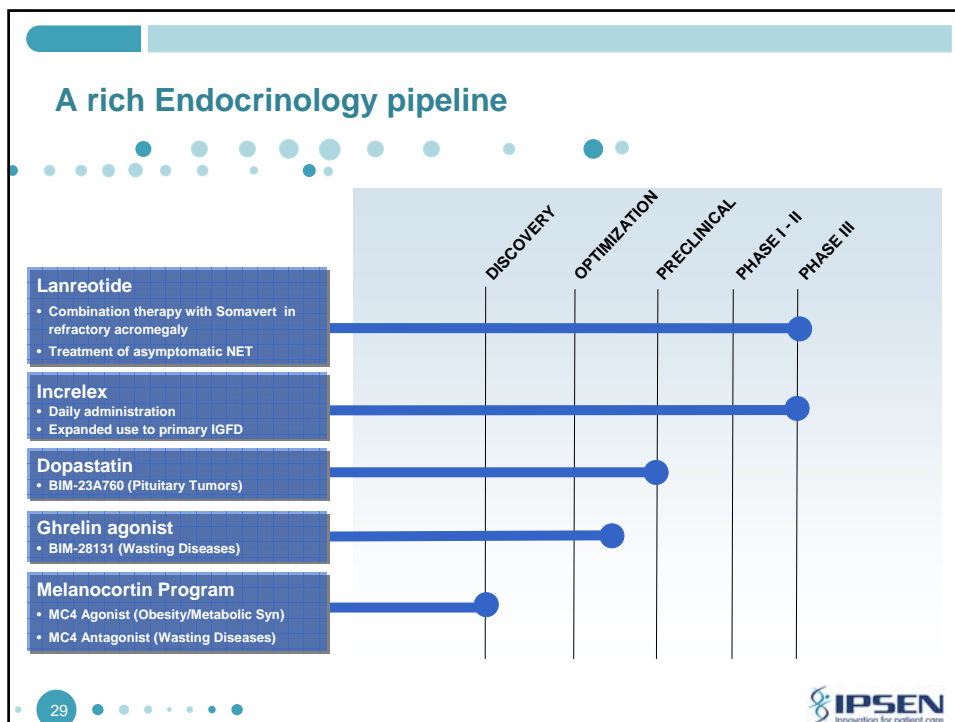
A rich Endocrinology pipeline

DISCOVERY
OPTIMIZATION
PRECLINICAL
PHASE I - II
PHASE III

Lanreotide
• Combination therapy with Somavert in refractory acromegaly
• Treatment of asymptomatic NET

Increlex
• Daily administration
• Expanded use to primary IGFD

Dopastatin
• BIM-23A760 (Pituitary Tumors)

Ghrelin agonist
• BIM-28131 (Wasting Diseases)

Melanocortin Program
• MC4 Agonist (Obesity/Metabolic Syn)
• MC4 Antagonist (Wasting Diseases)

29

IPSEN
Innovation for patient care